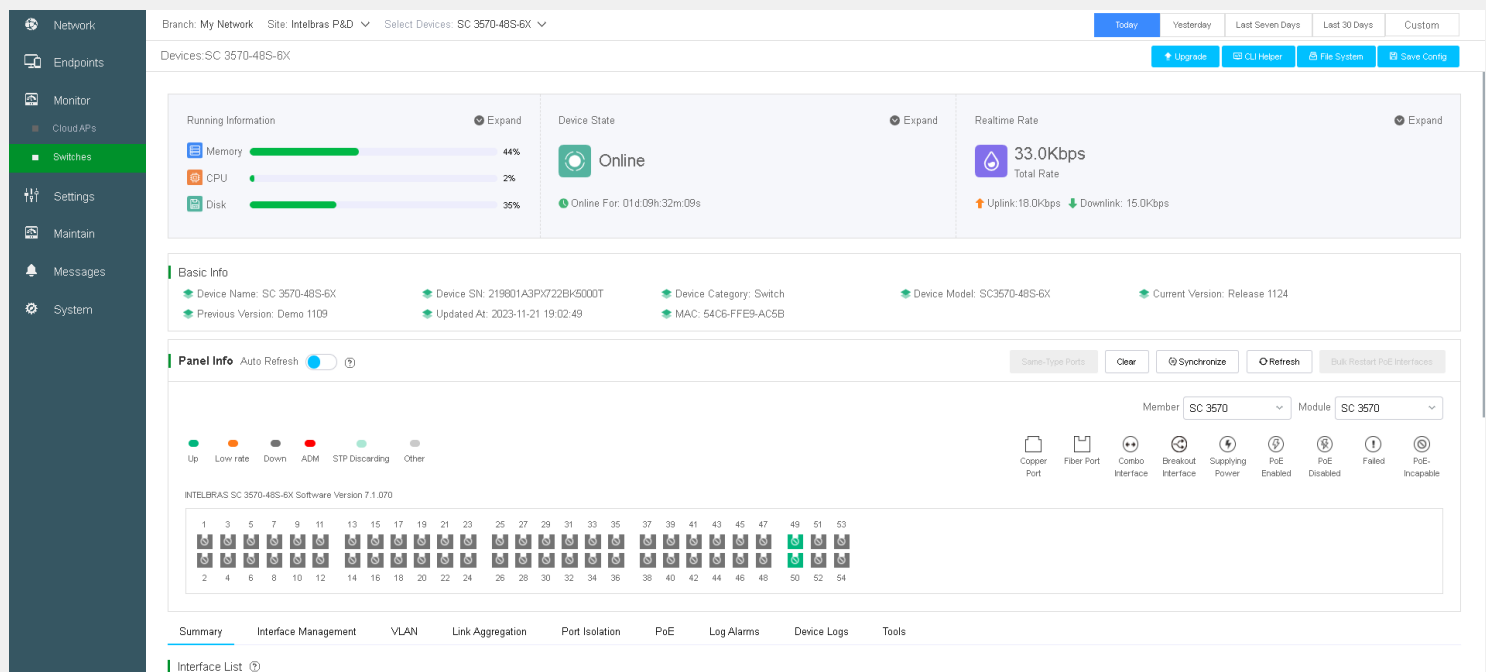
Network
Endpoints
Monitor
Cloud APs
Switches
Settings
Maintain
Messages
System

Branch: My Network Site: Intelbras P&D Select Devices: SC 3570-48S-6X

Today Yesterday Last Seven Days Last 30 Days Custom

Devices:SC 3570-48S-6X

Upgrade CLI Helper File System Save Config

Running Information Expand
Memory 44%
CPU 2%
Disk 35%

Device State Expand
Online
Online For: 01d:09h:32m:09s

Realtime Rate Expand
33.0Kbps
Total Rate
Uplink:18.0Kbps Downlink: 15.0Kbps

Basic Info
Device Name: SC 3570-48S-6X
Device SN: 219801A3PX722BK5000T
Device Category: Switch
Device Model: SC3570-48S-6X
Current Version: Release 1124
Previous Version: Demo 1109
Updated At: 2023-11-21 19:02:49
MAC: 54C6-FFE9-AC5B

Panel Info Auto Refresh ?
Same-Type Ports Clear Synchronize Refresh Bulk Restart PoE Interfaces

Member SC 3570 Module SC 3570

Up Low rate Down ADM STP Discarding Other

Copper Port Fiber Port Combo Interface Breakout Interface Supplying Power PoE Enabled PoE Disabled Failed PoE-Incapable

INTELBRAS SC 3570-48S-6X Software Version 7.1.070

1 3 5 7 9 11 13 15 17 19 21 23 25 27 29 31 33 35 37 39 41 43 45 47 49 51 53
2 4 6 8 10 12 14 16 18 20 22 24 26 28 30 32 34 36 38 40 42 44 46 48 50 52 54

Summary Interface Management VLAN Link Aggregation Port Isolation PoE Log Alarms Device Logs Tools

Interface List ?